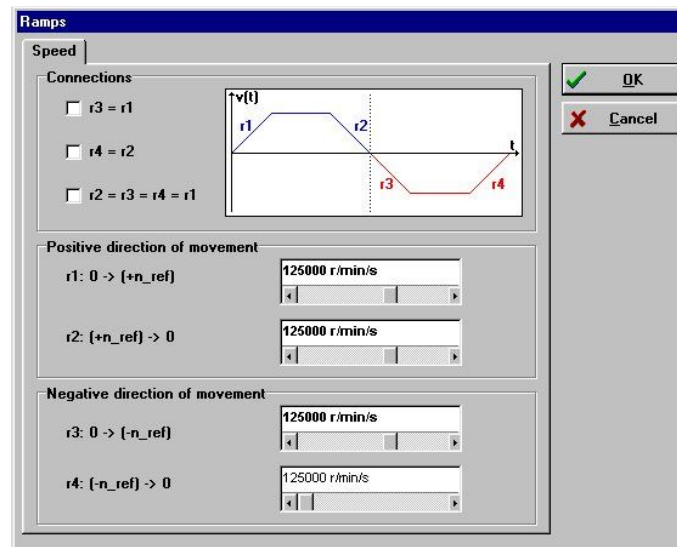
Ramps

Speed

Connections

r3 = r1

r4 = r2

r2 = r3 = r4 = r1

v(t)

r1

r2

t

r3

r4

OK

Cancel

Positive direction of movement

r1: 0 -> (+n_ref)

125000 r/min/s

r2: (+n_ref) -> 0

125000 r/min/s

Negative direction of movement

r3: 0 -> (-n_ref)

125000 r/min/s

r4: (-n_ref) -> 0

125000 r/min/s